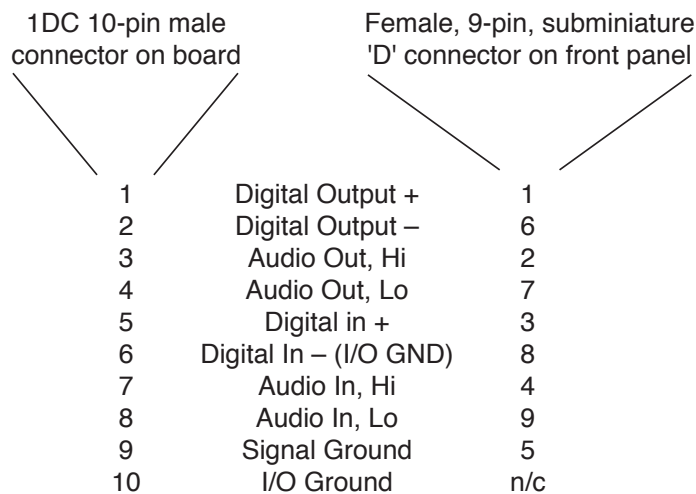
1DC 10-pin male connector on board

Female, 9-pin, subminiature 'D' connector on front panel

| | | |
|---|---|---|
| 1 | Digital Output + | 1 |
| 2 | Digital Output – | 6 |
| 3 | Audio Out, Hi | 2 |
| 4 | Audio Out, Lo | 7 |
| 5 | Digital in + | 3 |
| 6 | Digital In – (I/O GND) | 8 |
| 7 | Audio In, Hi | 4 |
| 8 | Audio In, Lo | 9 |
| 9 | Signal Ground | 5 |
| 10 | I/O Ground | n/c |